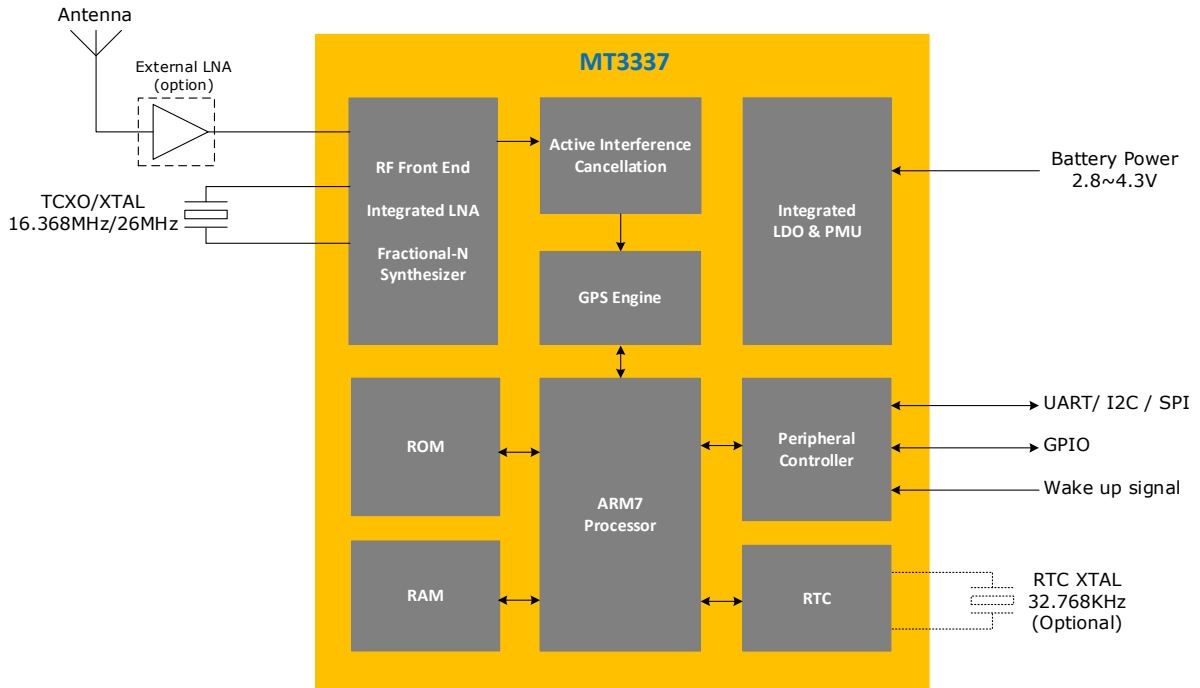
Antenna

External LNA
(option)

TCXO/XTAL
16.368MHz/26MHz

MT3337

RF Front End

Integrated LNA

Fractional-N Synthesizer

Active Interference Cancellation

GPS Engine

Integrated LDO & PMU

Battery Power
2.8~4.3V

ROM

RAM

ARM7
Processor

Peripheral Controller

RTC

UART/ I2C / SPI

GPIO

Wake up signal

RTC XTAL
32.768KHz
(Optional)